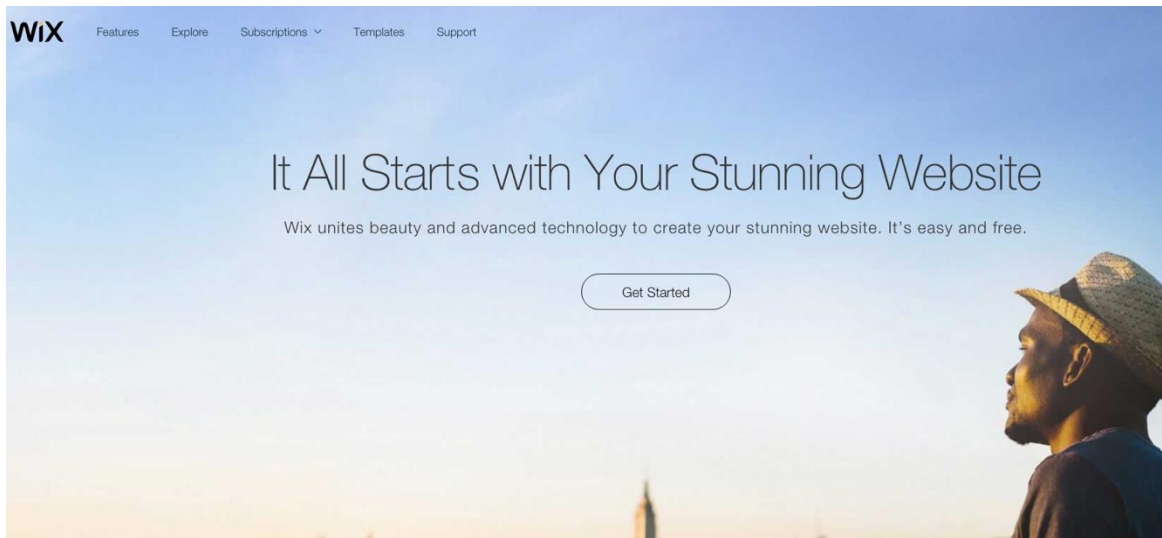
WIX Features Explore Subscriptions Templates Support

It All Starts with Your Stunning Website

Wix unites beauty and advanced technology to create your stunning website. It's easy and free.

Get Started